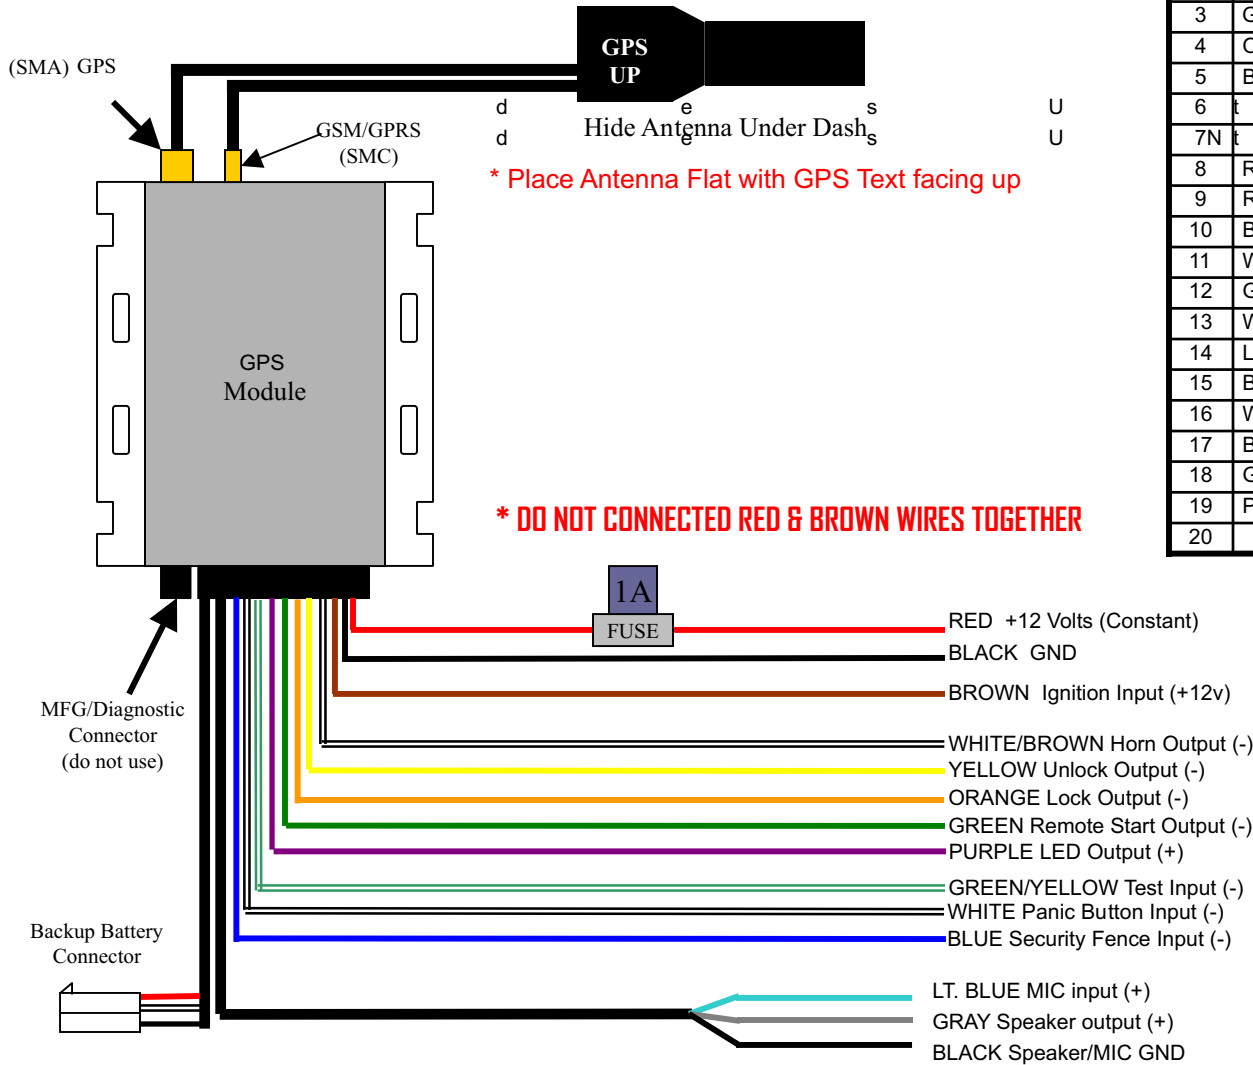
(SMA) GPS

GPS UP

GSM/GPRS (SMC)

d e s U
d e s U
Hide Antenna Under Dash

* Place Antenna Flat with GPS Text facing up

GPS Module

* DO NOT CONNECTED RED & BROWN WIRES TOGETHER

| 3 | G |
|---|---|
| 4 | C |
| 5 | B |
| 6 | t |
| 7N | t |
| 8 | R |
| 9 | R |
| 10 | B |
| 11 | V |
| 12 | G |
| 13 | V |
| 14 | L |
| 15 | B |
| 16 | V |
| 17 | B |
| 18 | G |
| 19 | F |
| 20 | |

1A
FUSE

RED +12 Volts (Constant)
BLACK GND
BROWN Ignition Input (+12v)
WHITE/BROWN Horn Output (-)
YELLOW Unlock Output (-)
ORANGE Lock Output (-)
GREEN Remote Start Output (-)
PURPLE LED Output (+)
GREEN/YELLOW Test Input (-)
WHITE Panic Button Input (-)
BLUE Security Fence Input (-)

MFG/Diagnostic Connector (do not use)

Backup Battery Connector

LT. BLUE MIC input (+)
GRAY Speaker output (+)
BLACK Speaker/MIC GND